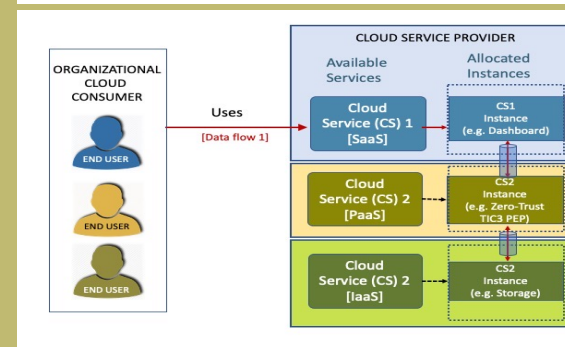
ORGANIZATIONAL CLOUD CONSUMER

END USER

END USER

END USER

Uses

[Data flow 1]

CLOUD SERVICE PROVIDER

Available Services

Allocated Instances

Cloud Service (CS) 1 [SaaS]

CS1 Instance (e.g. Dashboard)

Cloud Service (CS) 2 [PaaS]

CS2 Instance (e.g. Zero-Trust TIC3 PEP)

Cloud Service (CS) 2 [IaaS]

CS2 Instance (e.g. Storage)